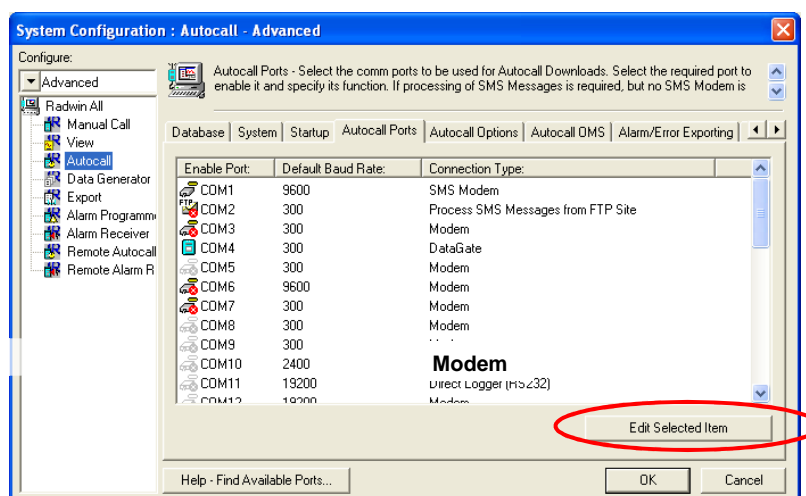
System Configuration : Autocall - Advanced

Configure:

Advanced

Radwin All
Manual Call
View
Autocall
Data Generator
Export
Alarm Programm
Alarm Receiver
Remote Autocall
Remote Alarm R

Autocall Ports - Select the comm ports to be used for Autocall Downloads. Select the required port to enable it and specify its function. If processing of SMS Messages is required, but no SMS Modem is

Database | System | Startup | Autocall Ports | Autocall Options | Autocall OMS | Alarm/Error Exporting

| Enable Port: | Default Baud Rate: | Connection Type: |
|---|---|---|
| COM1 | 9600 | SMS Modem |
| COM2 | 300 | Process SMS Messages from FTP Site |
| COM3 | 300 | Modem |
| COM4 | 300 | DataGate |
| COM5 | 300 | Modem |
| COM6 | 9600 | Modem |
| COM7 | 300 | Modem |
| COM8 | 300 | Modem |
| COM9 | 300 | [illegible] |
| COM10 | 2400 | Modem |
| COM11 | 19200 | Direct Logger (RS232) |
| COM12 | 19200 | Modem |

Edit Selected Item

Help - Find Available Ports...

OK

Cancel